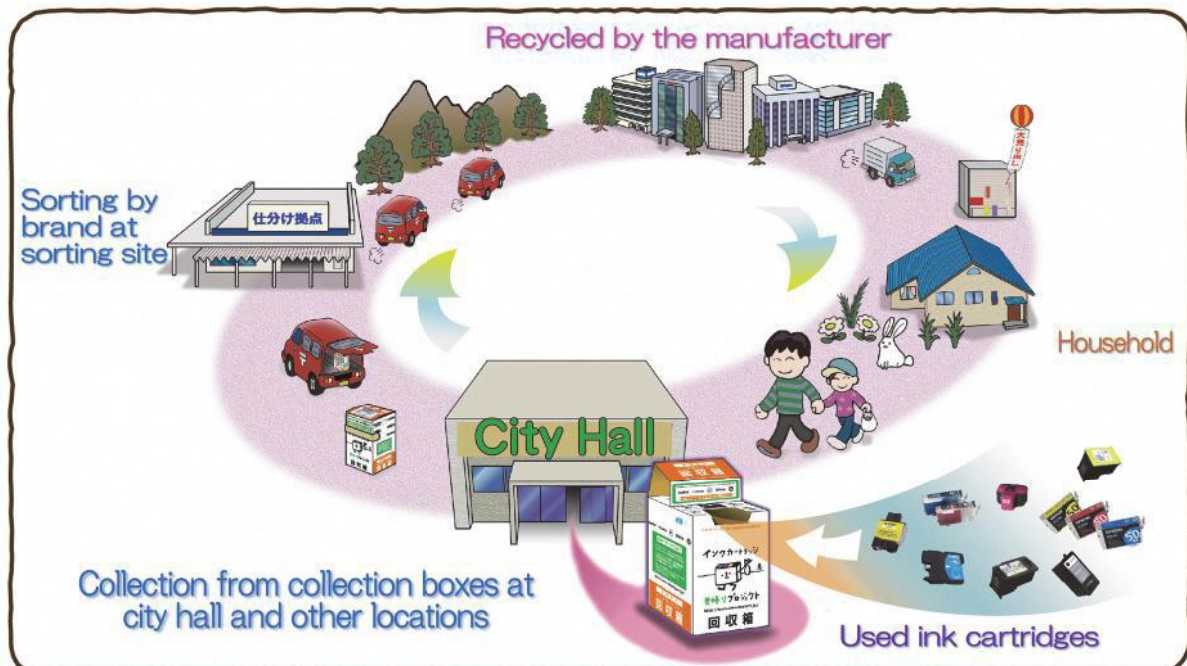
Recycled by the manufacturer

Sorting by brand at sorting site

仕分け拠点

Household

City Hall

インクカートリッジ

里帰りプロジェクト

回収箱

Collection from collection boxes at city hall and other locations

Used ink cartridges